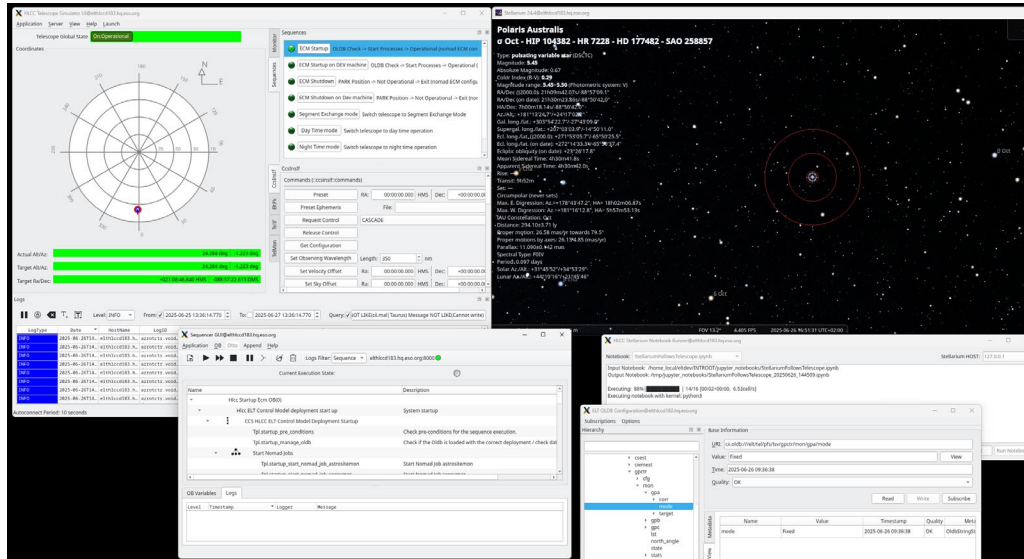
HLCC Telescope Simulator (elt@elthlccd183.hq.eso.org)

Application Server View Help Launch

Telescope Global State On;Operational

Coordinates

N E

Actual Alt/Az: 24.284 deg 1.223 deg
Target Alt/Az: 24.284 deg 1.223 deg
Target Ra/Dec: +021:06:48.44 HMS -088:57:22.413 DMS

Sequences

ECM Startup OLDB Check -> Start Processes -> Operational (nomad ECM conf
ECM Startup on DEV machine OLDB Check -> Start Processes -> Operational (
ECM Shutdown PARK Position -> Not Operational -> Exit (nomad ECM configu
ECM Shutdown on Dev machine PARK Position -> Not Operational -> Exit (nor
Segment Exchange mode Switch telescope to Segment Exchange Mode
Day Time mode Switch telescope to day time operation
Night Time mode Switch telescope to night time operation

Monitor Sequences CcsInsf Tel MaMon

CcsInsf

Commands (::ccsinsif::commands)

Preset RA: 00:00:00.000 HMS Dec: +00:00:00.00
Preset Ephemeris File:
Request Control CASCADE
Release Control
Get Configuration
Set Observing Wavelength Length: 350 nm
Set Velocity Offset RA: 00:00:00.000 HMS Dec: +00:00:00.00
Set Sky Offset RA: 00:00:00.000 HMS Dec: +00:00:00.00

Logs

Level INFO From: 2025-06-25 13:36:14.770 To: 2025-06-27 13:36:14.770 Query: sOT LIKE(ck.mal (Taurus) Message NOT LIKE(Cannot write)

| LogType | Date | HostName | LogID |
|---|---|---|---|
| INFO | 2025-06-26T14.. | elthlccd183.hq.. | acsctrtr.void.. |
| INFO | 2025-06-26T14.. | elthlccd183.hq.. | acsctrtr.void.. |
| INFO | 2025-06-26T14.. | elthlccd183.hq.. | acsctrtr.void.. |
| INFO | 2025-06-26T14.. | elthlccd183.hq.. | acsctrtr.void.. |
| INFO | 2025-06-26T14.. | elthlccd183.hq.. | acsctrtr.void.. |
| INFO | 2025-06-26T14.. | elthlccd183.hq.. | acsctrtr.void.. |

Autoconnect Period: 10 seconds

Stellarium 24.4@elthlccd183.hq.eso.org

Polaris Australis
σ Oct - HIP 104382 - HR 7228 - HD 177482 - SAO 258857

Type: pulsating variable star (DSCTC)
Magnitude: 5.45
Absolute Magnitude: 0.67
Color Index (B-V): 0.29
Magnitude range: 5.45–5.50 (Photometric system: V)
RA/Dec (J2000.0): 21h09m42.07s/-88°57'09.1"
RA/Dec (on date): 21h20m23.89s/-88°50'42.0"
HA/Dec: 7h00m18.14s/-88°50'42.0"
Az./Alt.: +181°13'24.7"/+24°17'02.5"
Gal. long./lat.: +305°54'22.7"/-27°43'09.9"
Supergal. long./lat.: +207°03'03.9"/-14°50'11.0"
Ecl. long./lat. (J2000.0): +271°59'05.7"/-65°50'25.5"
Ecl. long./lat. (on date): +272°14'33.3e/-65°50'17.4"
Ecliptic obliquity (on date): +23°26'17.8"
Mean Sidereal Time: 4h30m41.8s
Apparent Sidereal Time: 4h30m42.0s
Rise: —
Transit: 9h52m
Set: —
Circumpolar (never set)
Max. E. Digression: Az.=+178°43'47.2", HA=18h02m06.67s
Max. W. Digression: Az.=+181°16'12.8", HA=5h57m53.19s
IAU Constellation: Oct
Distance: 294.10±3.71 ly
Proper motion: 26.58 mas/yr towards 79.5°
Proper motions by axes: 26.1 4.85 (mas/yr)
Parallax: 11.090±0.442 mas
Spectral Type: F0IV
Period: 0.097 days
Solar Az./Alt.: +31°45'52"/+54°53'29"
Lunar Az./Alt.: +44°29'16"/+23°49'46"

δ Oct
υ Oct

FOV 13.2° 4.405 FPS 2025-06-26 16:51:31 UTC+02:00

Sequencer GUI@elthlccd183.hq.eso.org

Application OB Dots Append Help

Logs Filter: Sequence elthlccd183.hq.eso.org:8000

Current Execution State:

| Name | Description |
|---|---|
| Hlcc Startup Ecm (OB/OI) | |
| Hlcc ELT Control Model deployment start up | System startup |
| CCS HLCC ELT Control Model Deployment Startup | |
| Tpl.startup_pre_conditions | Check pre-conditions for the sequence execution. |
| Tpl.startup_manage_oldb | Check if the Oldb is loaded with the correct deployment / check dat |
| Start Nomad Jobs | |
| Tpl.startup_start_nomad_job_astroshimon | Start Nomad job astroshimon |

OB Variables Logs

Level Timestamp Logger Message

HLCC Stellarium Notebook Runner@elthlccd183.hq.eso.org

Notebook: StellariumPollowsTelescope.ipynb Stellarium HOST: 127.0.0.1

Input Notebook: /home_local/eltdev/INTROOT/jupyter_notebooks/StellariumPollowsTelescope.ipynb
Output Notebook: /tmp/jupyter_notebooks/StellariumPollowsTelescope_20250626_144659.ipynb

Executing: 88% | 14/16 [00:02<00:00, 6.53cell/s]
Executing notebook with kernel: python3

Run Noteb

ELT OLDB Configuration@elthlccd183.hq.eso.org

Subscriptions Options

Hierarchy

cswst
cwmest
gpctr
cfg
mon
gpa
cset
mode
target
gpb
gpc
lst
north_angle
state
stats

Base Information

URI: cii.oldb:///elt/tel/pfs/tsv/gpctr/mon/gpa/mode
Value: Fixed View
Time: 2025-06-26 09:36:38
Quality: OK

Read Write Subscribe

| Name | Value | Timestamp | Quality | MetaI |
|---|---|---|---|---|
| mode | Fixed | 2025-06-26 09:36:38 | OK | OldbString |

Metadata View